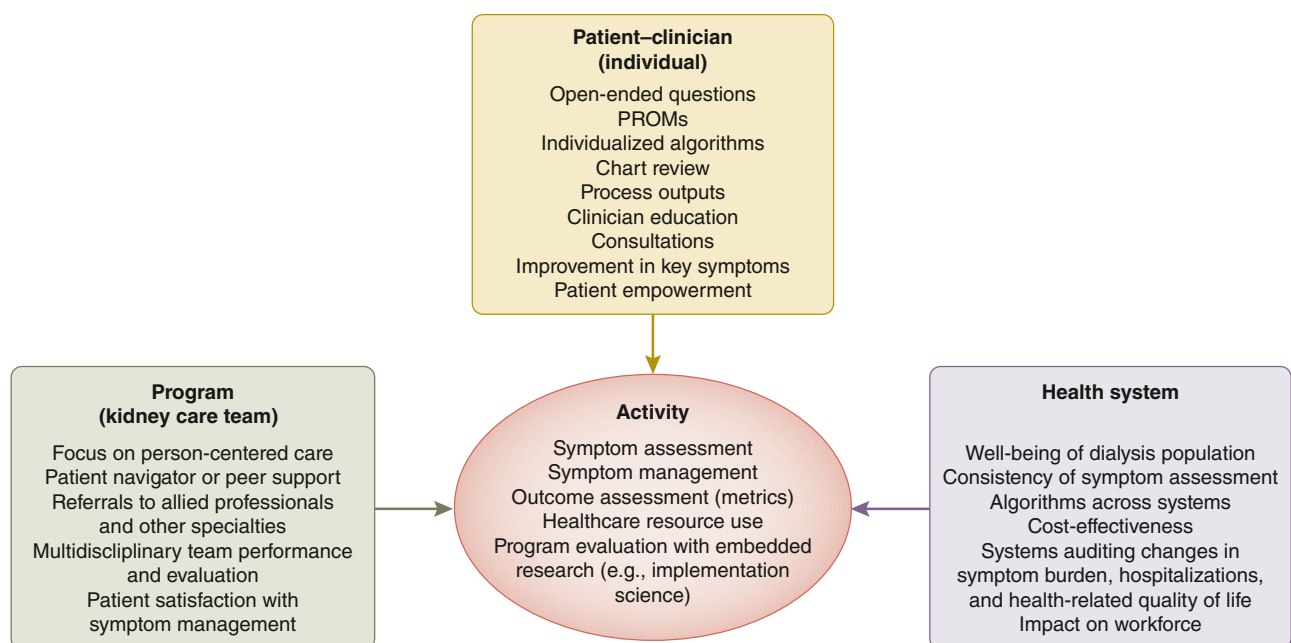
Patient–clinician
(individual)

Open-ended questions
PROMs
Individualized algorithms
Chart review
Process outputs
Clinician education
Consultations
Improvement in key symptoms
Patient empowerment

Program
(kidney care team)

Focus on person-centered care
Patient navigator or peer support
Referrals to allied professionals and other specialties
Multidiscliplinary team performance and evaluation
Patient satisfaction with symptom management

Activity

Symptom assessment
Symptom management
Outcome assessment (metrics)
Healthcare resource use
Program evaluation with embedded research (e.g., implementation science)

Health system

Well-being of dialysis population
Consistency of symptom assessment
Algorithms across systems
Cost-effectiveness
Systems auditing changes in symptom burden, hospitalizations, and health-related quality of life
Impact on workforce